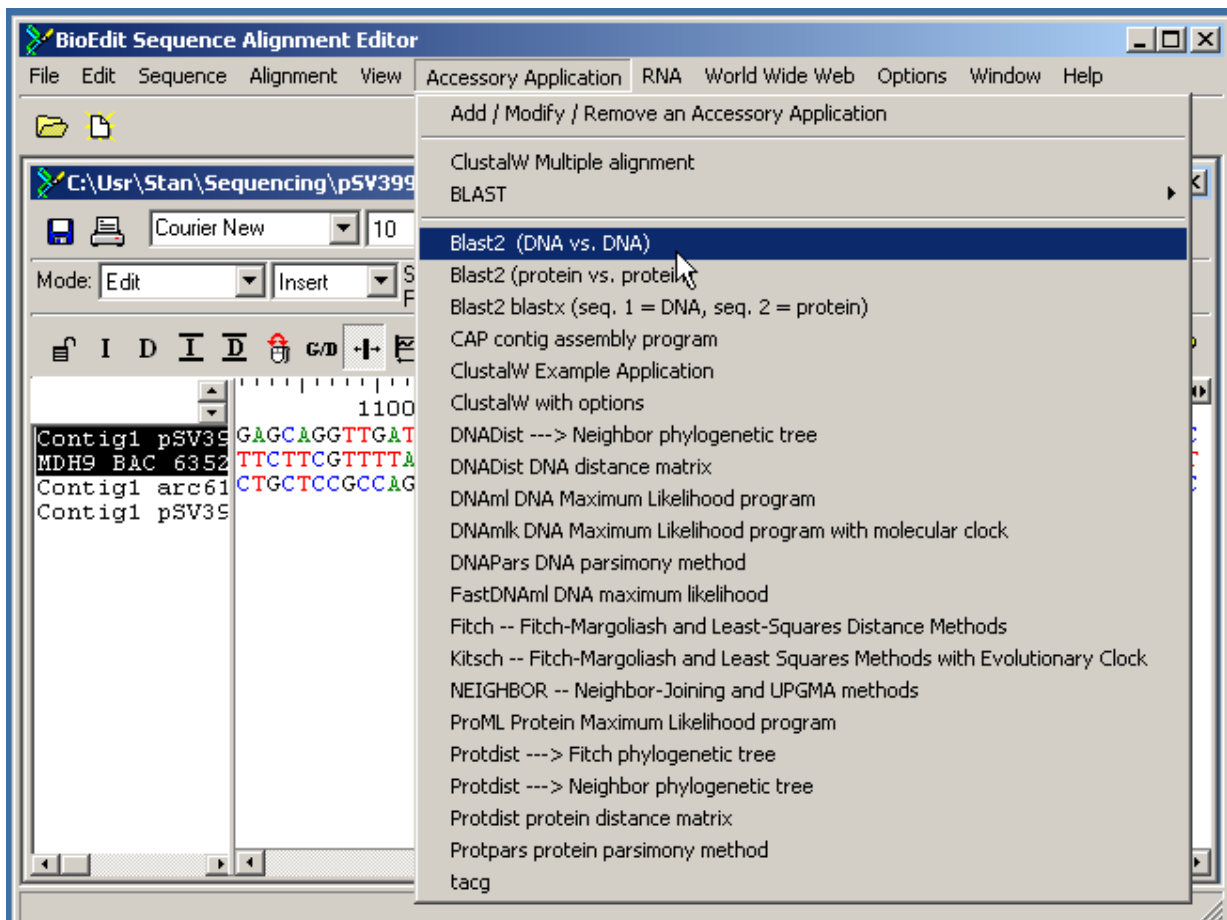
BioEdit Sequence Alignment Editor

File Edit Sequence Alignment View Accessory Application RNA World Wide Web Options Window Help

C:\Usr\Stan\Sequencing\pSV399

Courier New 10

Mode: Edit Insert S F

I D I D G/D

1100

Contig1 pSV39
MDH9 BAC 6352
Contig1 arc61
Contig1 pSV39

GAGCAGGTTGAT
TTCTTCGTTTTA
CTGCTCCGCCAG

Add / Modify / Remove an Accessory Application

ClustalW Multiple alignment
BLAST

Blast2 (DNA vs. DNA)
Blast2 (protein vs. protei
Blast2 blastx (seq. 1 = DNA, seq. 2 = protein)
CAP contig assembly program
ClustalW Example Application
ClustalW with options
DNADist ---> Neighbor phylogenetic tree
DNADist DNA distance matrix
DNAml DNA Maximum Likelihood program
DNAmlk DNA Maximum Likelihood program with molecular clock
DNAPars DNA parsimony method
FastDNAml DNA maximum likelihood
Fitch -- Fitch-Margoliash and Least-Squares Distance Methods
Kitsch -- Fitch-Margoliash and Least Squares Methods with Evolutionary Clock
NEIGHBOR -- Neighbor-Joining and UPGMA methods
ProML Protein Maximum Likelihood program
Protdist ---> Fitch phylogenetic tree
Protdist ---> Neighbor phylogenetic tree
Protdist protein distance matrix
Protpars protein parsimony method
tacg